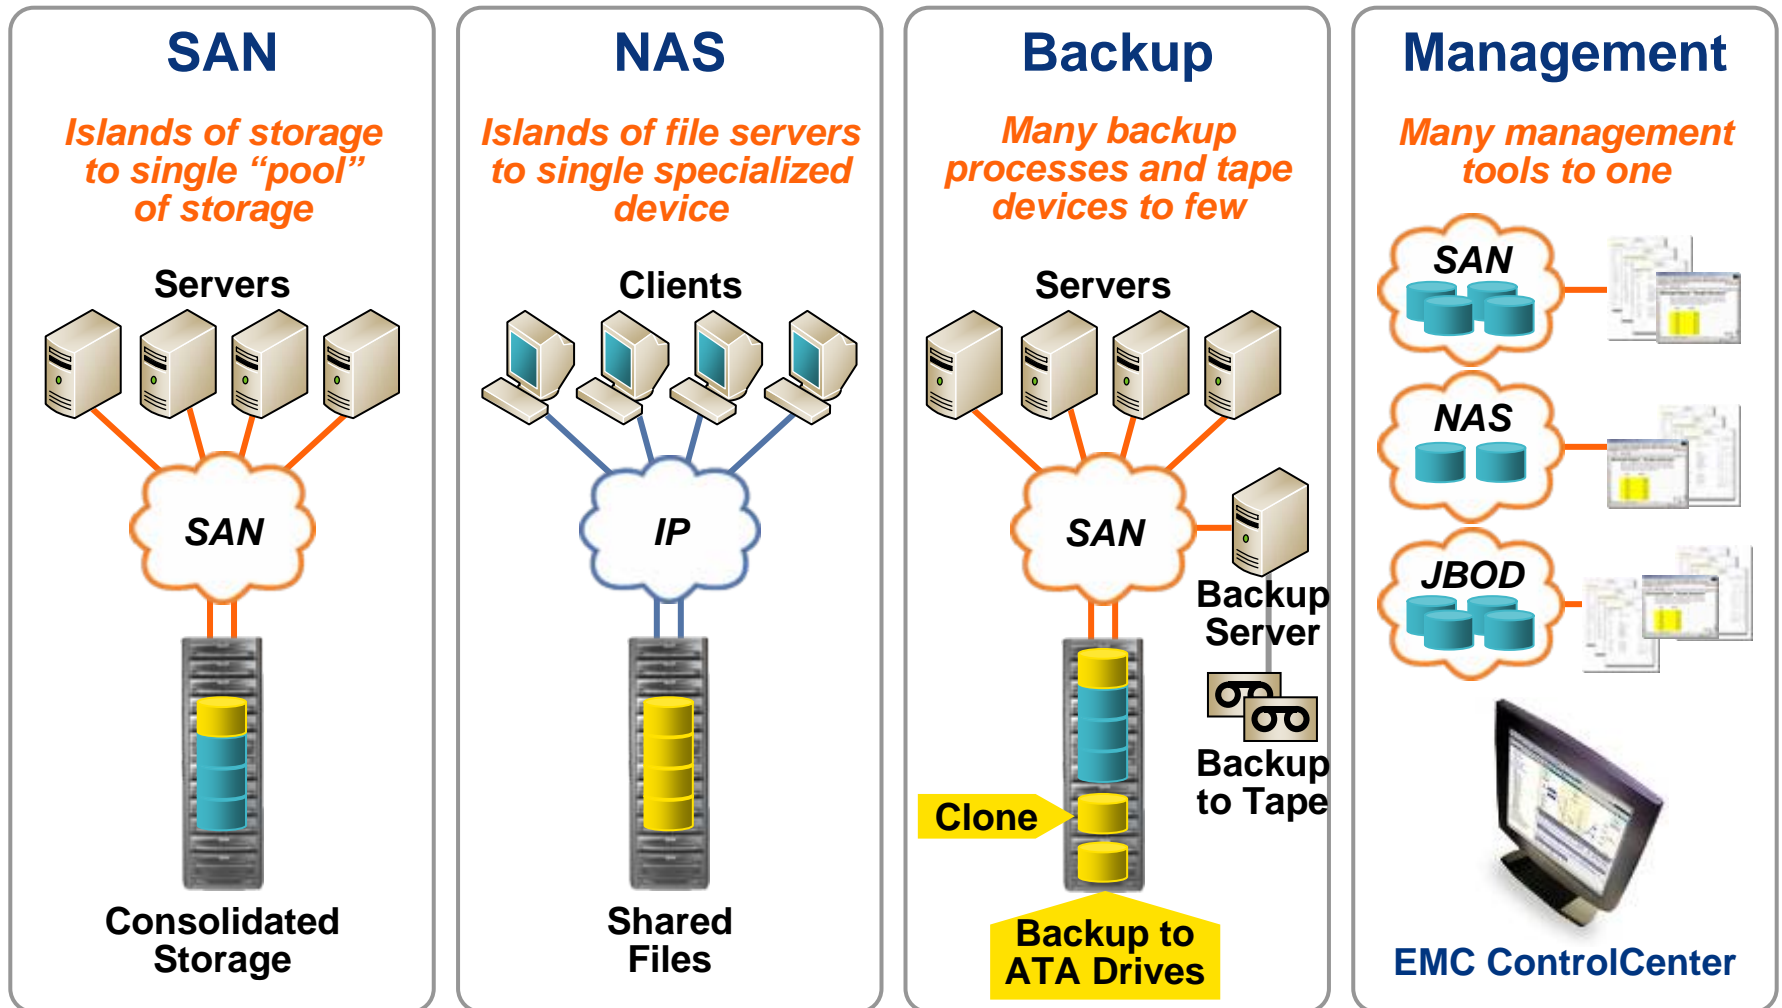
SAN

Islands of storage to single “pool” of storage

Servers

SAN

Consolidated Storage

NAS

Islands of file servers to single specialized device

Clients

IP

Shared Files

Backup

Many backup processes and tape devices to few

Servers

SAN

Backup Server

Backup to Tape

Clone

Backup to ATA Drives

Management

Many management tools to one

SAN

NAS

JBOD

EMC ControlCenter